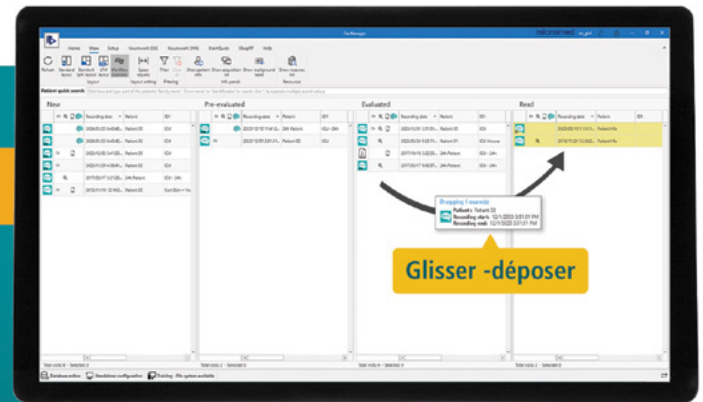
CardioManager

schiller

Home View Setup Novacor® (IS) Novacor® (NS) EventQuick DisplyRX Help

Refresh Standard Standard ECG Workflow Space Filter Show patient Show acquisition Show background Show measures
Layout Layout editing Filtering Info panels Resources

Patient quick search:

New

Pre-evaluated

Evaluated

Read

Recording date Patient ID1

Dragging 1 records
Patient: Patient 32
Recording start: 12/1/2023 3:51:01 PM
Recording end: 12/1/2023 3:57:21 PM

Glisser -déposer

Total visits: 6 - Selected: 0

Total visits: 2 - Selected: 0

Total visits: 4 - Selected: 0

Total visits: 2 - Selected: 0

Database online Standalone configuration Printing - File system available